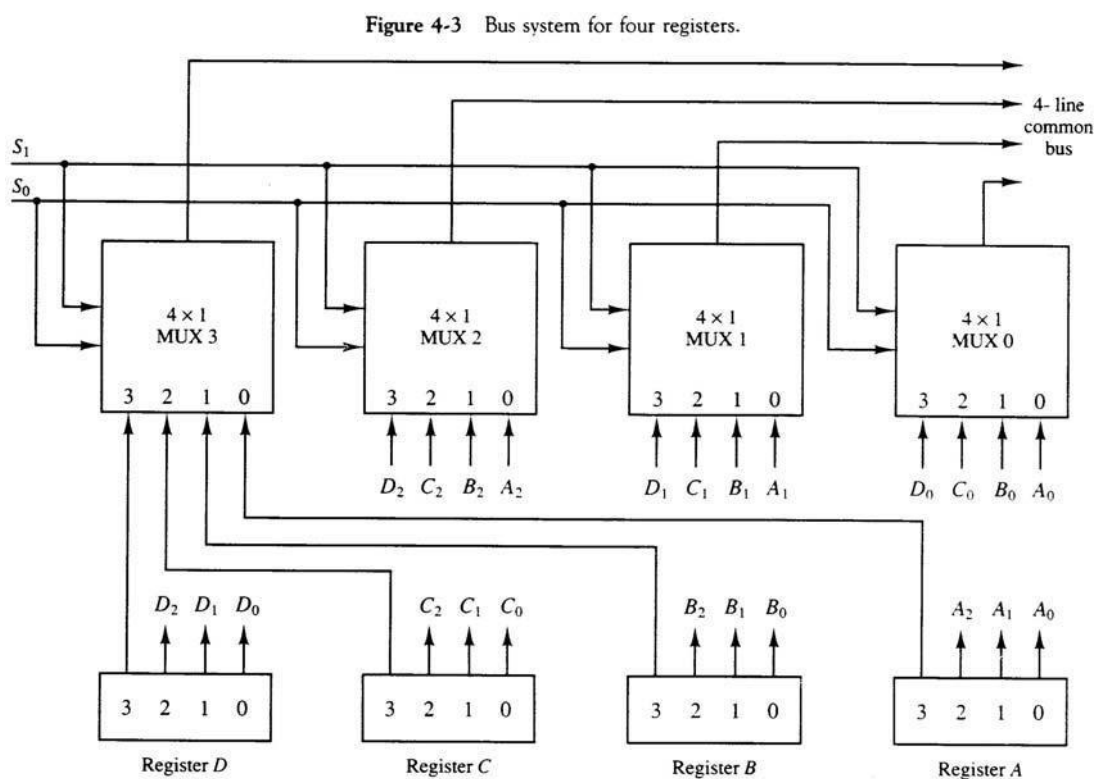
Figure 4-3 Bus system for four registers.

4- line common bus

$S_1$

$S_0$

4 × 1 MUX 3

3 2 1 0

4 × 1 MUX 2

3 2 1 0

$D_2$ $C_2$ $B_2$ $A_2$

4 × 1 MUX 1

3 2 1 0

$D_1$ $C_1$ $B_1$ $A_1$

4 × 1 MUX 0

3 2 1 0

$D_0$ $C_0$ $B_0$ $A_0$

$D_2$ $D_1$ $D_0$

3 2 1 0

Register $D$

$C_2$ $C_1$ $C_0$

3 2 1 0

Register $C$

$B_2$ $B_1$ $B_0$

3 2 1 0

Register $B$

$A_2$ $A_1$ $A_0$

3 2 1 0

Register $A$